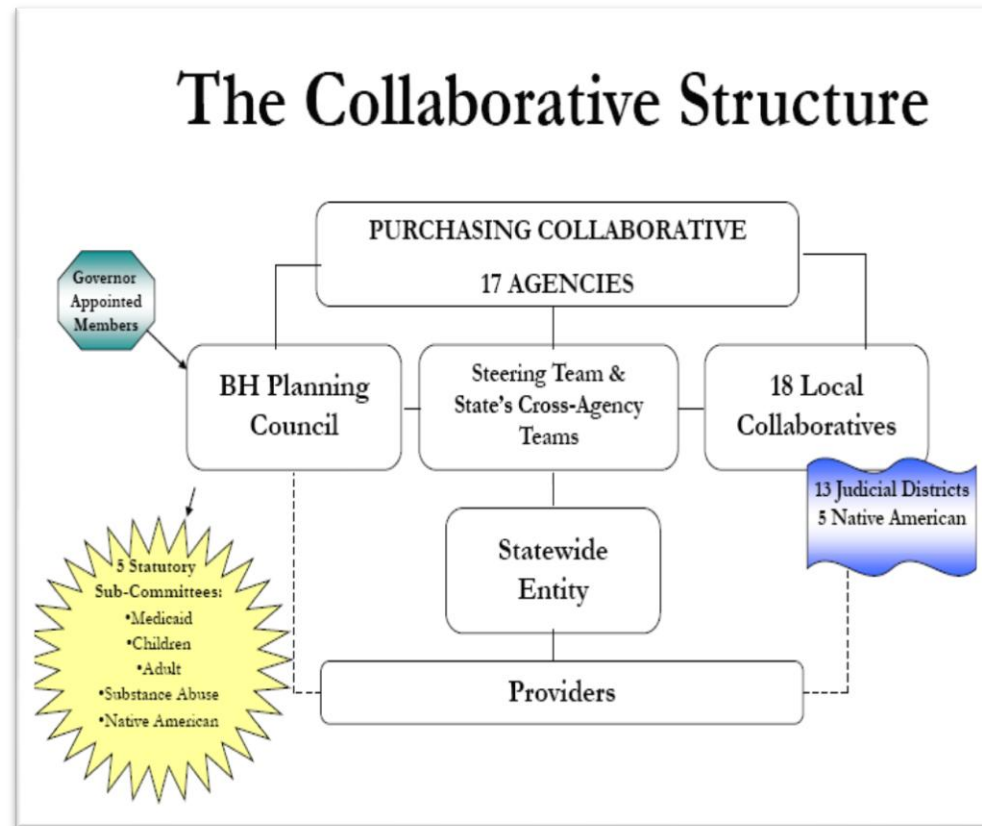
The Collaborative Structure

PURCHASING COLLABORATIVE
17 AGENCIES

Governor Appointed Members

BH Planning Council

Steering Team & State's Cross-Agency Teams

18 Local Collaboratives

13 Judicial Districts
5 Native American

Statewide Entity

5 Statutory Sub-Committees:
•Medicaid
•Children
•Adult
•Substance Abuse
•Native American

Providers